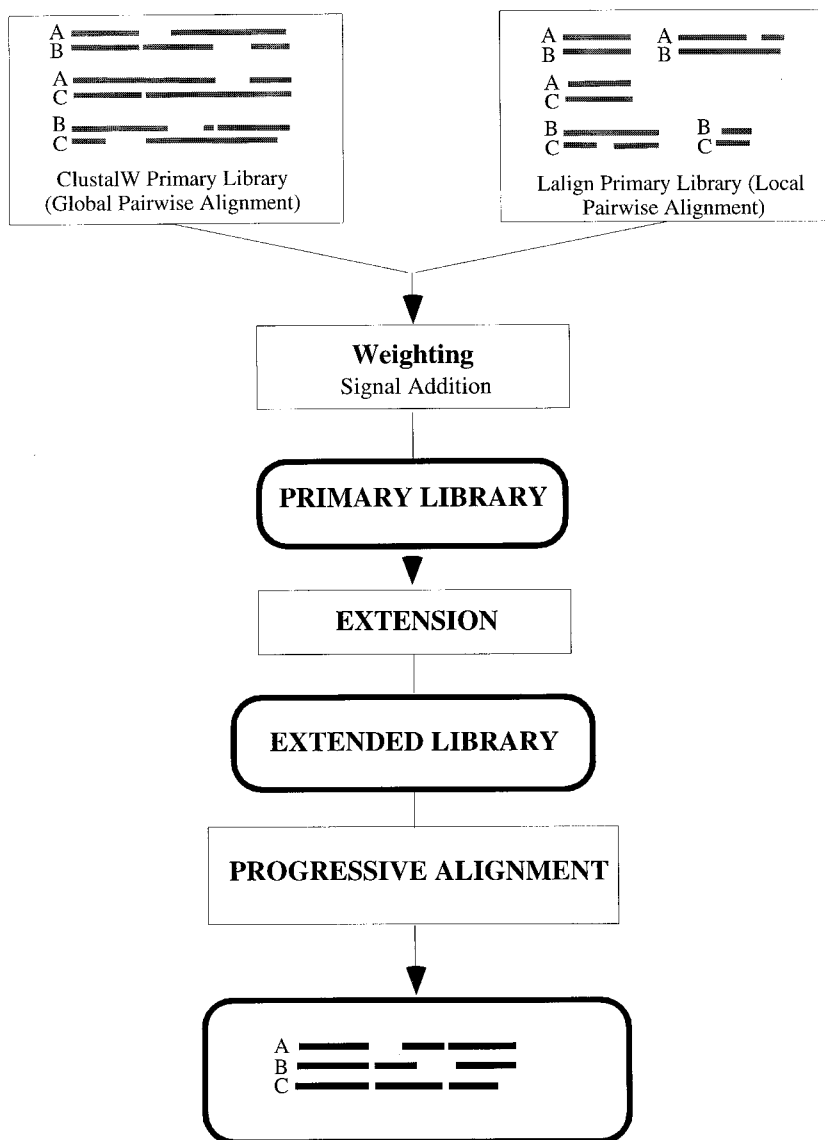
A
B

A
C

B
C

ClustalW Primary Library (Global Pairwise Alignment)

A
B

A
B

A
C

B
C

B
C

Lalign Primary Library (Local Pairwise Alignment)

Weighting
Signal Addition

PRIMARY LIBRARY

EXTENSION

EXTENDED LIBRARY

PROGRESSIVE ALIGNMENT

A
B
C